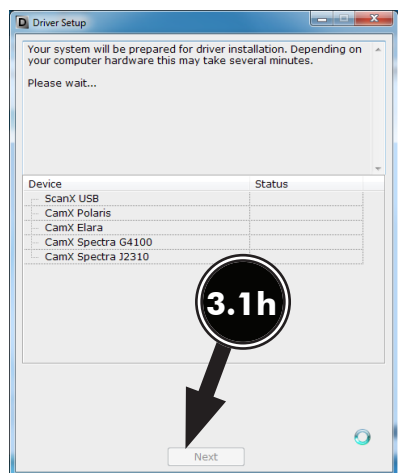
Driver Setup

Your system will be prepared for driver installation. Depending on your computer hardware this may take several minutes.

Please wait...

| Device | Status |
|---|---|
| ScanX USB | |
| CamX Polaris | |
| CamX Elara | |
| CamX Spectra G4100 | |
| CamX Spectra J2310 | |

3.1h

Next